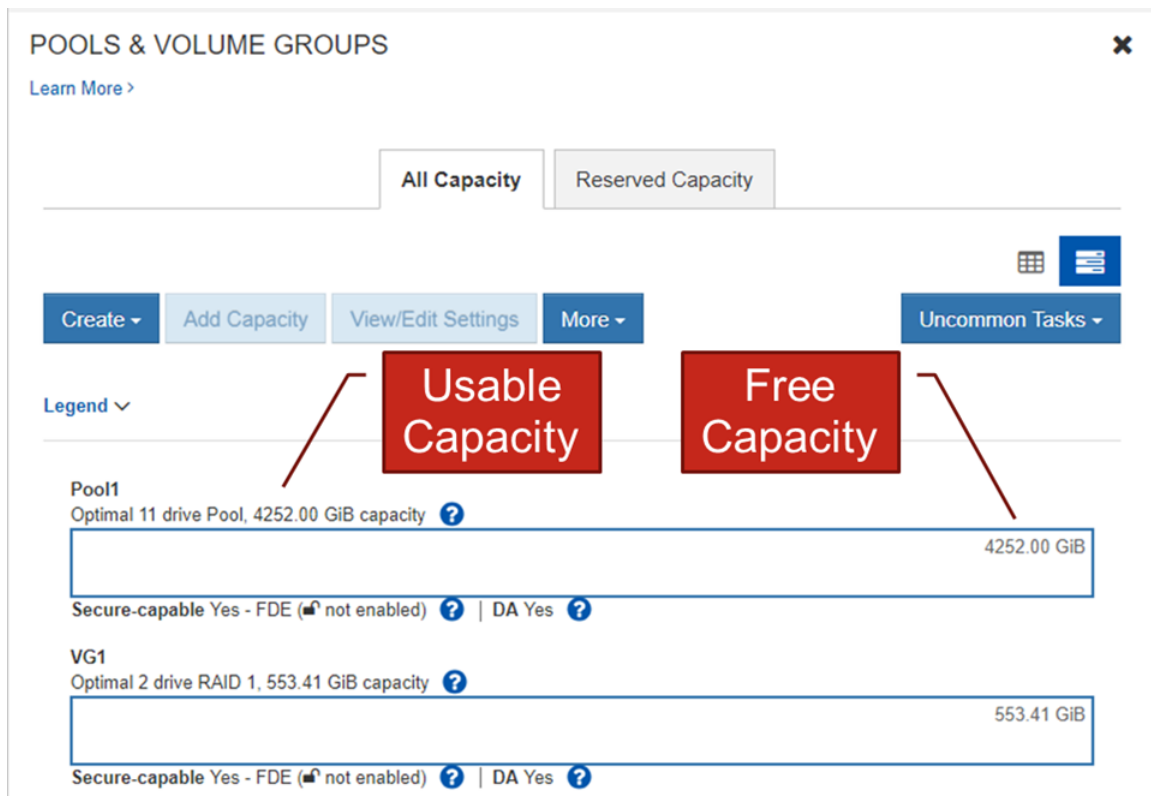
POOLS & VOLUME GROUPS

Learn More >

All Capacity

Reserved Capacity

Create

Add Capacity

View/Edit Settings

More

Uncommon Tasks

Legend

Usable Capacity

Free Capacity

Pool1

Optimal 11 drive Pool, 4252.00 GiB capacity

4252.00 GiB

Secure-capable Yes - FDE ( not enabled) | DA Yes

VG1

Optimal 2 drive RAID 1, 553.41 GiB capacity

553.41 GiB

Secure-capable Yes - FDE ( not enabled) | DA Yes